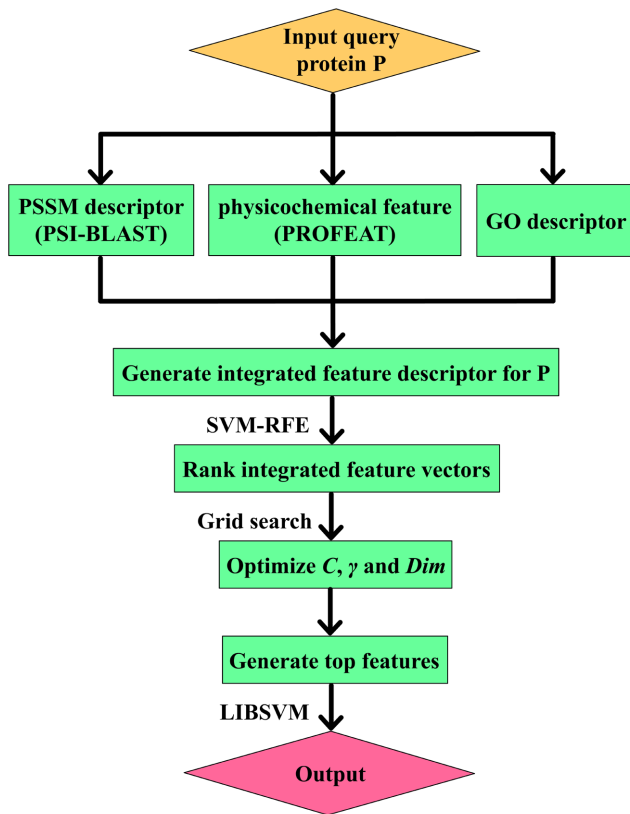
Input query protein P

PSSM descriptor (PSI-BLAST)

physicochemical feature (PROFEAT)

GO descriptor

Generate integrated feature descriptor for P

SVM-RFE

Rank integrated feature vectors

Grid search

Optimize $C$, $\gamma$ and $Dim$

Generate top features

LIBSVM

Output